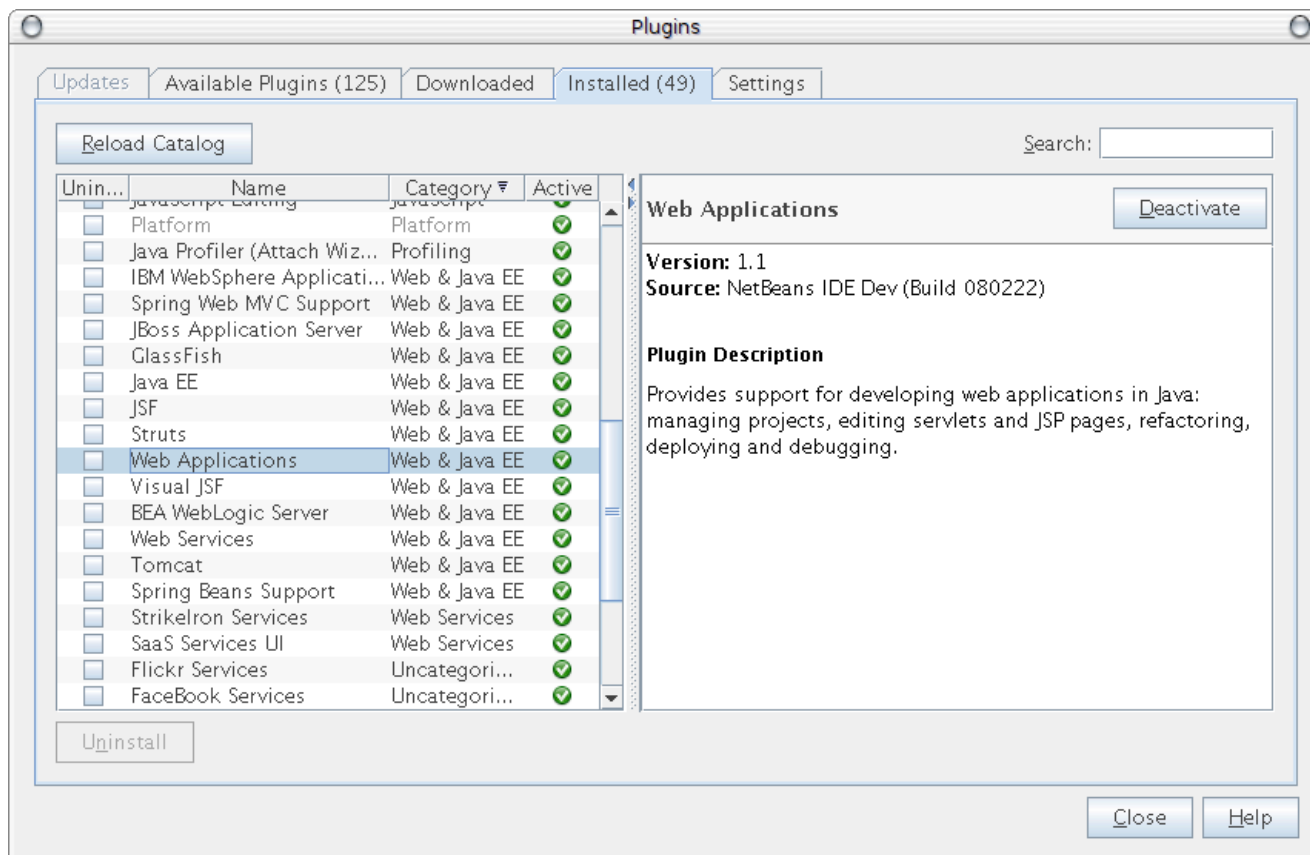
Plugins

Updates | Available Plugins (125) | Downloaded | Installed (49) | Settings

Reload Catalog

Search:

| Unin... | Name | Category | Active |
|---|---|---|---|
| | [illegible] | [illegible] | |
| | Platform | Platform | |
| | Java Profiler (Attach Wiz... | Profiling | |
| | IBM WebSphere Applicati... | Web & Java EE | |
| | Spring Web MVC Support | Web & Java EE | |
| | JBoss Application Server | Web & Java EE | |
| | GlassFish | Web & Java EE | |
| | Java EE | Web & Java EE | |
| | JSF | Web & Java EE | |
| | Struts | Web & Java EE | |
| | Web Applications | Web & Java EE | |
| | Visual JSF | Web & Java EE | |
| | BEA WebLogic Server | Web & Java EE | |
| | Web Services | Web & Java EE | |
| | Tomcat | Web & Java EE | |
| | Spring Beans Support | Web & Java EE | |
| | StrikeIron Services | Web Services | |
| | SaaS Services UI | Web Services | |
| | Flickr Services | Uncategori... | |
| | FaceBook Services | Uncategori... | |

Web Applications

Deactivate

Version: 1.1
Source: NetBeans IDE Dev (Build 080222)

Plugin Description

Provides support for developing web applications in Java: managing projects, editing servlets and JSP pages, refactoring, deploying and debugging.

Uninstall

Close Help